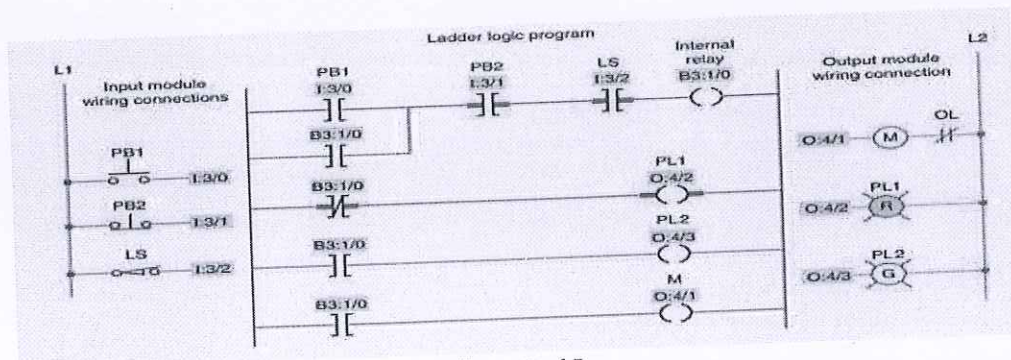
Ladder logic program

L1

L2

Input module wiring connections

PB1

I:3/0

PB2

I:3/1

LS

I:3/2

PB1
I:3/0

B3:1/0

PB2
I:3/1

LS
I:3/2

Internal relay
B3:1/0

B3:1/0

PL1
O:4/2

B3:1/0

PL2
O:4/3

B3:1/0

M
O:4/1

Output module wiring connection

O:4/1

M

OL

O:4/2

PL1

R

O:4/3

PL2

G